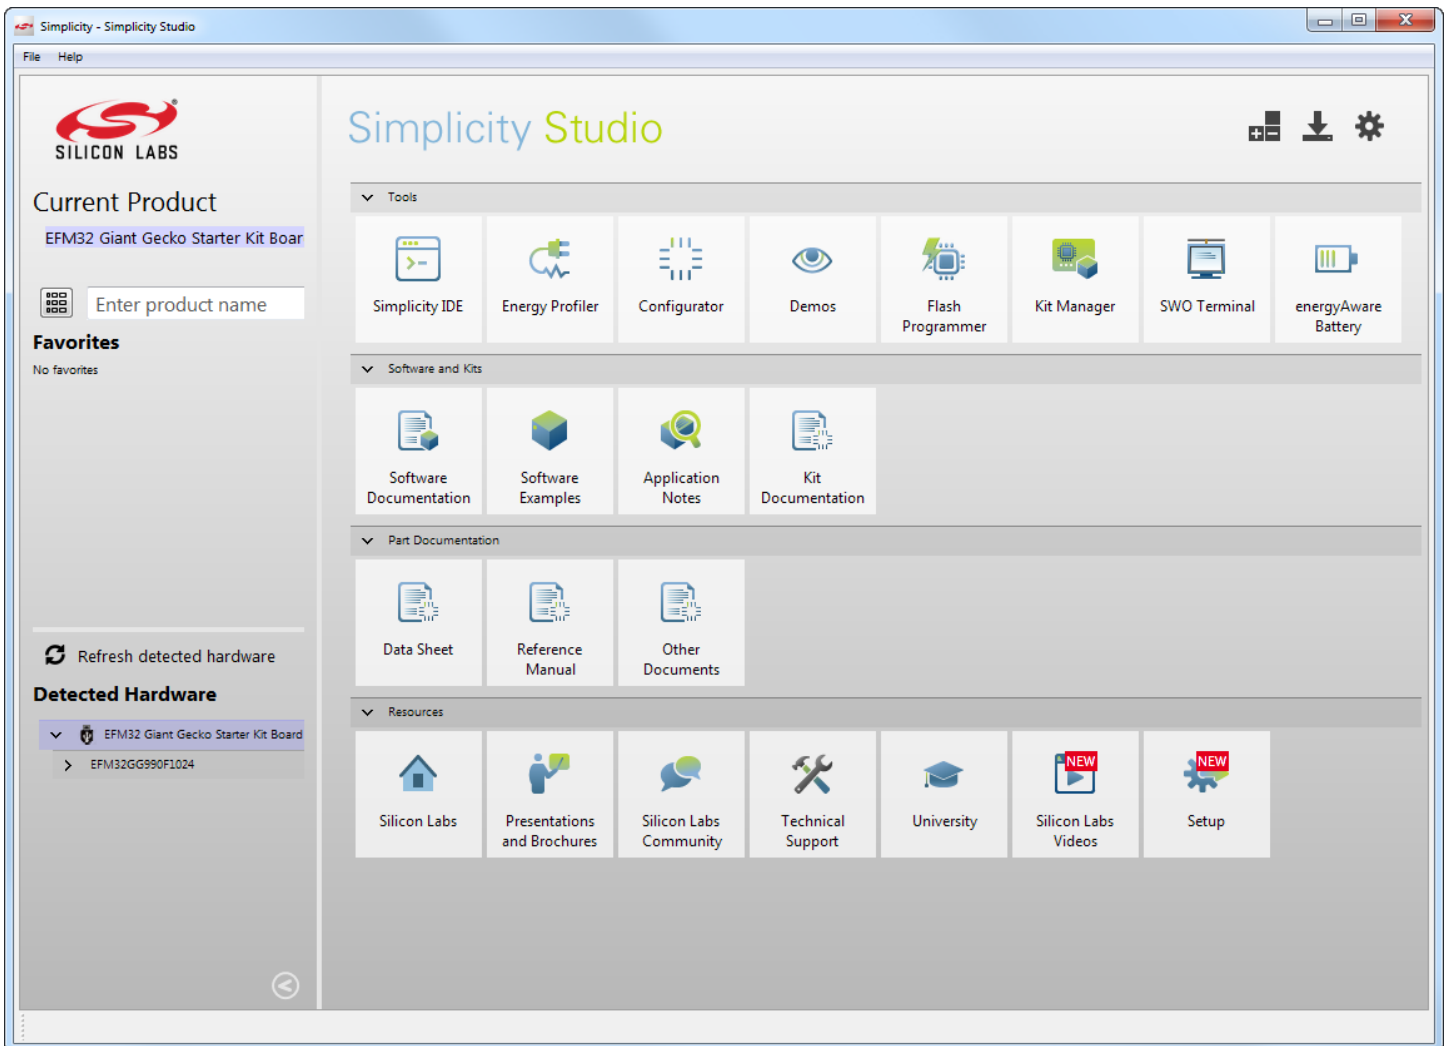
Simplicity - Simplicity Studio

File Help

SILICON LABS

Current Product

EFM32 Giant Gecko Starter Kit Boar

Enter product name

Favorites

No favorites

Refresh detected hardware

Detected Hardware

EFM32 Giant Gecko Starter Kit Board

EFM32GG990F1024

Simplicity Studio

Tools

Simplicity IDE

Energy Profiler

Configurator

Demos

Flash Programmer

Kit Manager

SWO Terminal

energyAware Battery

Software and Kits

Software Documentation

Software Examples

Application Notes

Kit Documentation

Part Documentation

Data Sheet

Reference Manual

Other Documents

Resources

Silicon Labs

Presentations and Brochures

Silicon Labs Community

Technical Support

University

NEW

Silicon Labs Videos

NEW

Setup